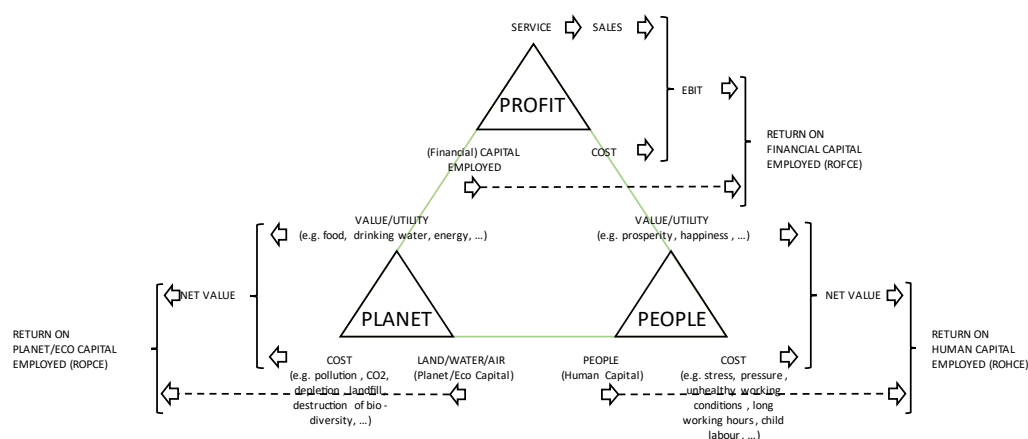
SERVICE SALES

PROFIT

EBIT

RETURN ON FINANCIAL CAPITAL EMPLOYED (ROFCE)

(Financial) CAPITAL EMPLOYED

COST

VALUE/UTILITY (e.g. food, drinking water, energy, …)

VALUE/UTILITY (e.g. prosperity, happiness, …)

NET VALUE

NET VALUE

RETURN ON PLANET/ECO CAPITAL EMPLOYED (ROPCE)

PLANET

PEOPLE

RETURN ON HUMAN CAPITAL EMPLOYED (ROHCE)

COST (e.g. pollution, CO2, depletion, landfill, destruction of bio-diversity, …)

LAND/WATER/AIR (Planet/Eco Capital)

PEOPLE (Human Capital)

COST (e.g. stress, pressure, unhealthy working conditions, long working hours, child labour, …)